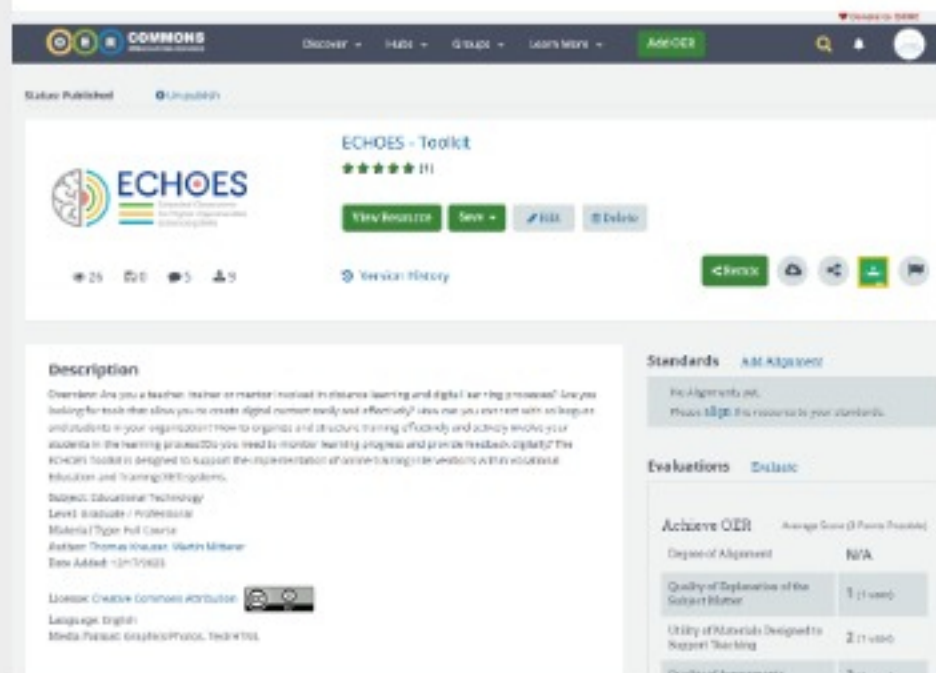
Donate to ISKME

COMMONS

Discover ▾ Hubs ▾ Groups ▾ Learn More ▾ Add OER

Status: Published Unpublish

ECHOES - Toolkit
★★★★★ (1)

ECHOES

View Resource Save ▾ Edit Delete

26 0 5 9

Version History

Remix

Description

Overview: Are you a teacher, trainer or mentor involved in distance learning and digital learning processes? Are you looking for tools that allow you to create digital content easily and effectively? How can you connect with colleagues and students in your organisation? How to organise and structure training efficiently and actively involve your students in the learning process? Do you need to monitor learning progress and provide feedback digitally? The ECHOES Toolkit is designed to support the implementation of online training interventions within Vocational Education and Training (VET) systems.

Subject: Educational Technology
Level: Graduate / Professional
Material Type: Full Course
Author: Thomas Knauer, Martin Mittner
Date Added: 12/17/2023

License: Creative Commons Attribution
Language: English
Media Format: Graphics/Photos, Text/HTML

Standards Add Alignment

No Alignments yet.
Please align this resource to your standards.

Evaluations Evaluate

Achieve OER Average Score (3 Points Possible)

| Degree of Alignment | N/A |
|---|---|
| Quality of Explanation of the Subject Matter | 1 (1 user) |
| Utility of Materials Designed to Support Teaching | 2 (1 user) |
| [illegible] | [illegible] |